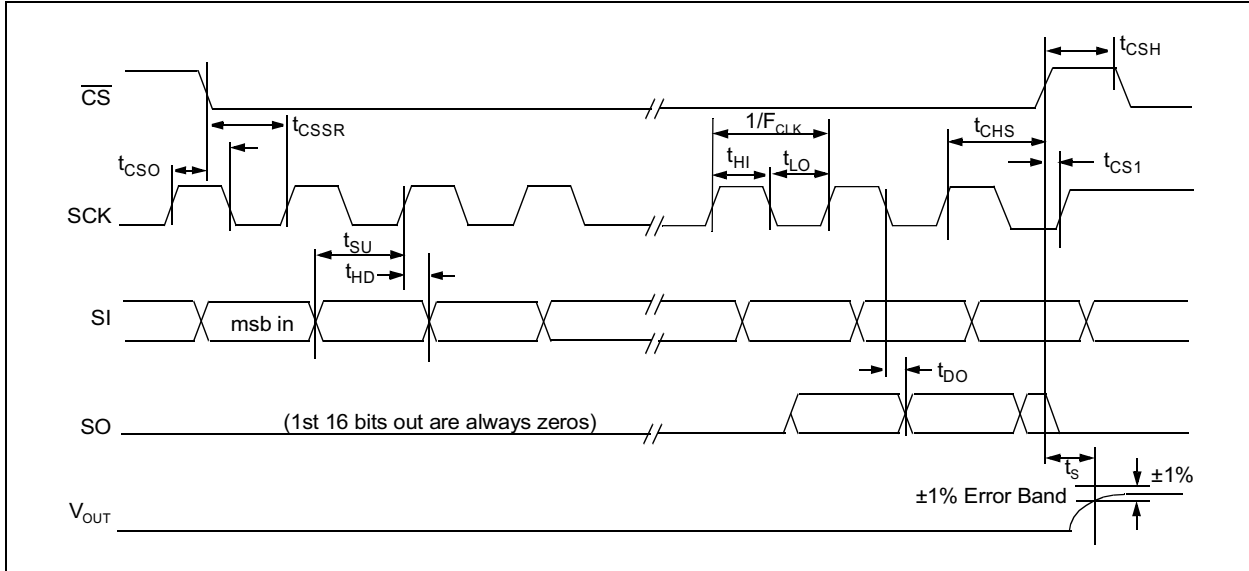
$t_{CSH}$

$\overline{CS}$

$t_{CSSR}$

$1/F_{CLK}$

$t_{CHS}$

$t_{CSO}$

$t_{HI}$

$t_{LO}$

$t_{CS1}$

SCK

$t_{SU}$

$t_{HD}$

SI

msb in

$t_{DO}$

SO

(1st 16 bits out are always zeros)

$t_S$

±1%

±1% Error Band

$V_{OUT}$